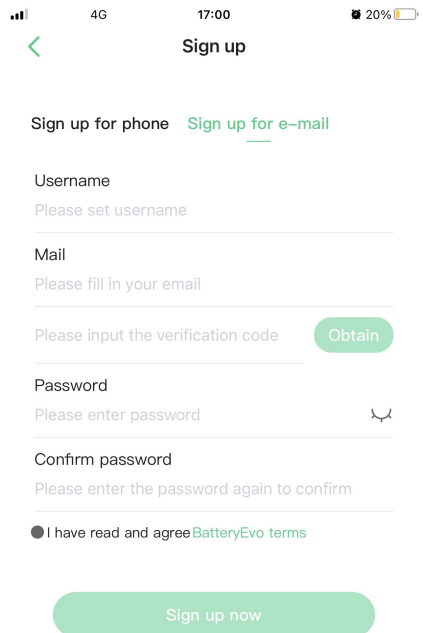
4G 17:00 20%

Sign up

Sign up for phone Sign up for e-mail

Username
Please set username

Mail
Please fill in your email

Please input the verification code Obtain

Password
Please enter password

Confirm password
Please enter the password again to confirm

I have read and agree BatteryEvo terms

Sign up now